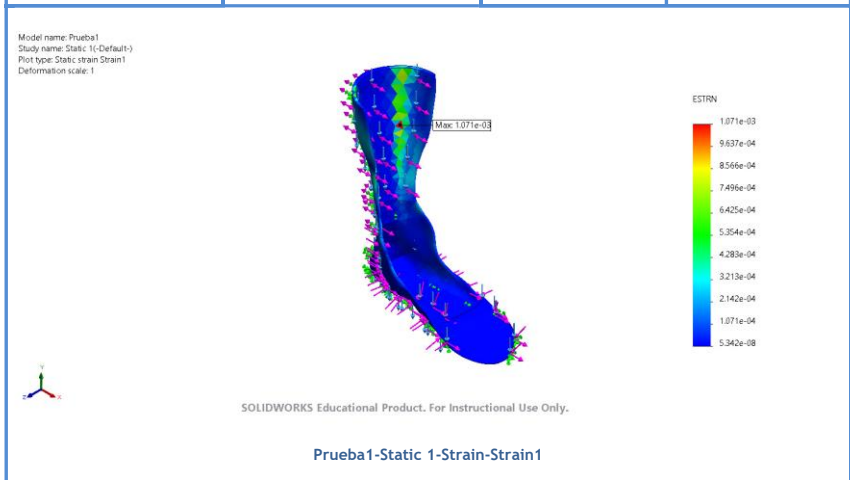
Model name: Prueba1
Study name: Static 1(-Default-)
Plot type: Static strain Strain1
Deformation scale: 1

Max: 1.071e-03

ESTRN

1.071e-03
9.637e-04
8.566e-04
7.496e-04
6.425e-04
5.354e-04
4.283e-04
3.213e-04
2.142e-04
1.071e-04
5.342e-08

Y
Z
X

SOLIDWORKS Educational Product. For Instructional Use Only.

Prueba1-Static 1-Strain-Strain1